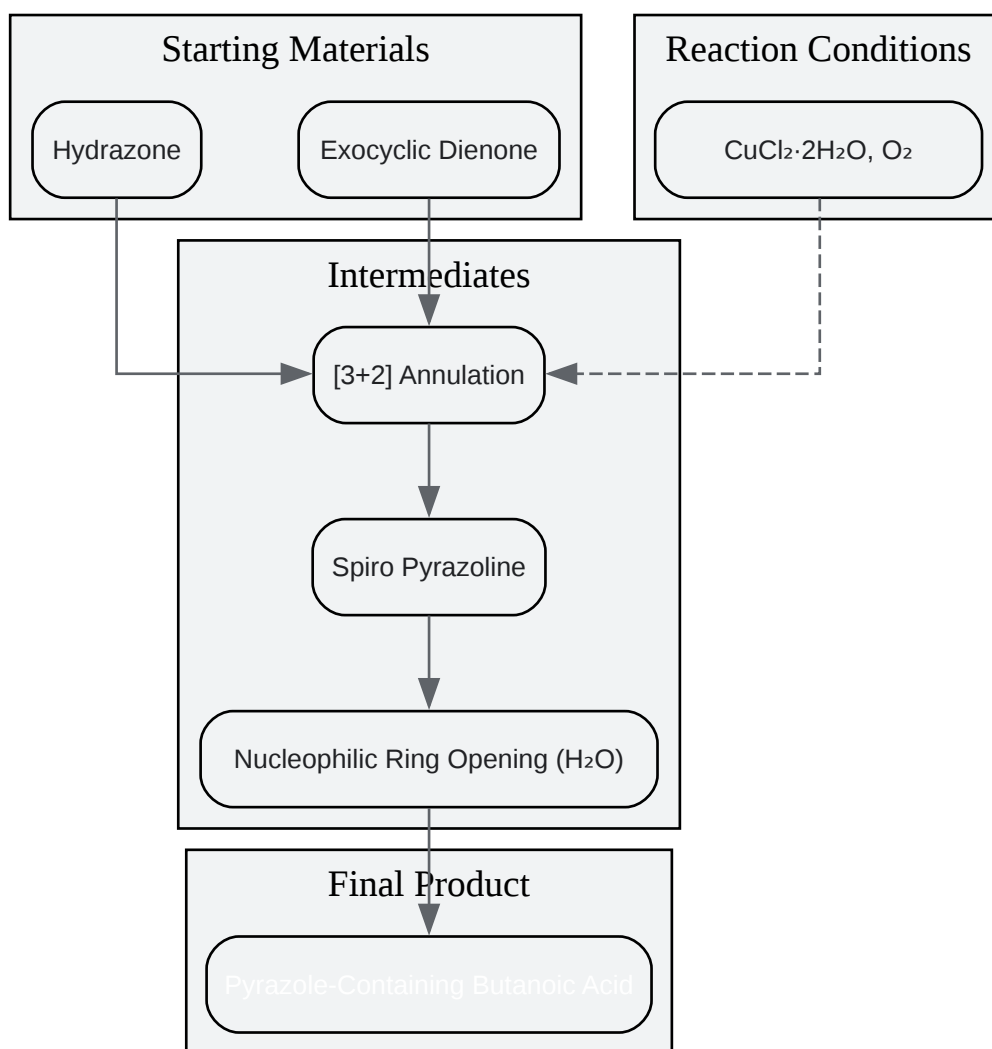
Starting Materials

Hydrazone

Exocyclic Dienone

Reaction Conditions

$CuCl_2 \cdot 2H_2O$, $O_2$

Intermediates

[3+2] Annulation

Spiro Pyrazoline

Nucleophilic Ring Opening ($H_2O$)

Final Product

Pyrazole-Containing Butanoic Acid